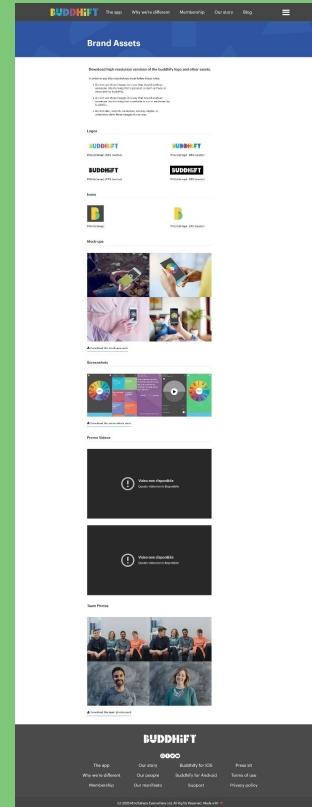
BUDDHIFY The app Why we're different Membership Our story Blog

Brand Assets

Download high resolution versions of the Buddhify logo and other assets.

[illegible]

Logos

BUDDHIFY

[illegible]

BUDDHIFY

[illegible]

BUDDHIFY

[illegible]

BUDDHIFY

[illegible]

Icons

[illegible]

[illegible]

Mock-ups

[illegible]

Screenshots

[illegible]

Promo Videos

Video non disponible
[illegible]

Video non disponible
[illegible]

Team Photos

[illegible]

BUDDHIFY

The app Our story Buddhify for iOS Press kit
Why we're different Our people Buddhify for Android Terms of use
Membership Our manifesto Support Privacy policy

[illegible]